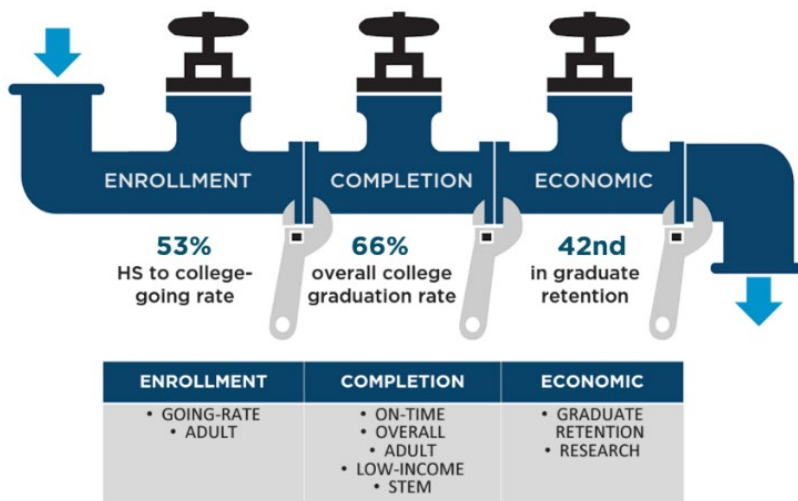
ENROLLMENT
COMPLETION
ECONOMIC

53%
HS to college-going rate

66%
overall college graduation rate

42nd
in graduate retention

| ENROLLMENT | COMPLETION | ECONOMIC |
|---|---|---|
| • GOING-RATE<br>• ADULT | • ON-TIME<br>• OVERALL<br>• ADULT<br>• LOW-INCOME<br>• STEM | • GRADUATE RETENTION<br>• RESEARCH |